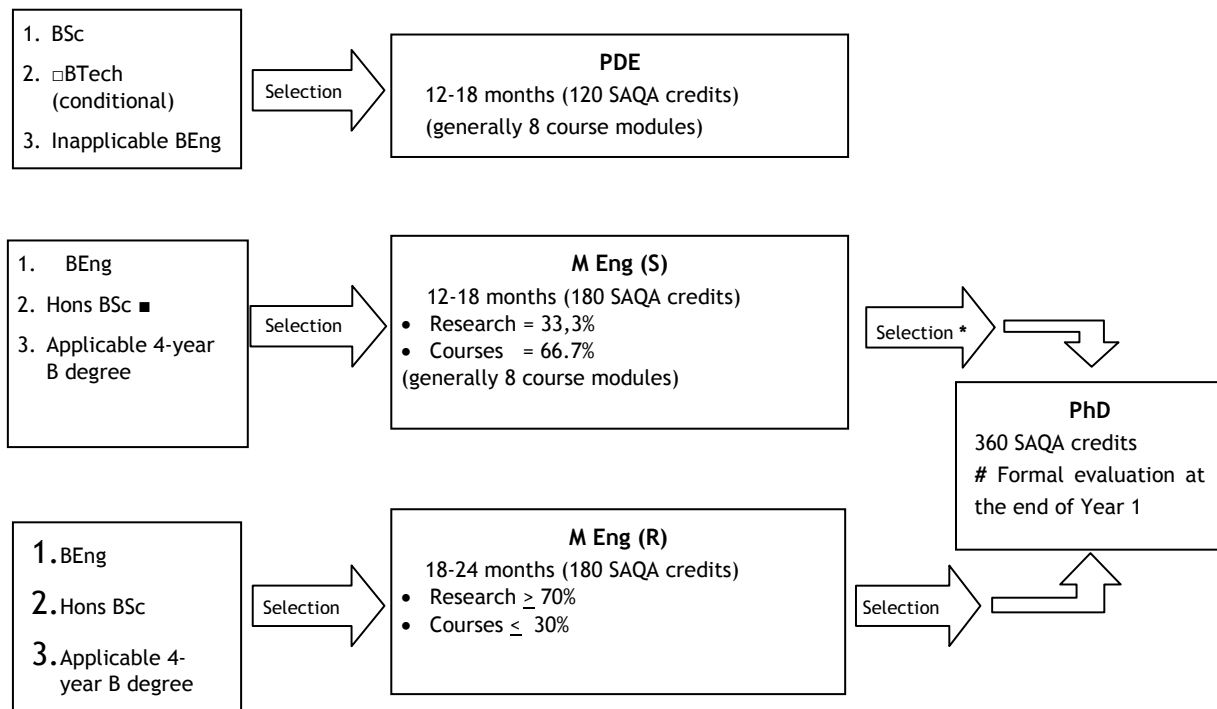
1. BSc
2. □BTech (conditional)
3. Inapplicable BEng

Selection

**PDE**
12-18 months (120 SAQA credits)
(generally 8 course modules)

1. BEng
2. Hons BSc ■
3. Applicable 4-year B degree

Selection

**M Eng (S)**
12-18 months (180 SAQA credits)
• Research = 33,3%
• Courses = 66.7%
(generally 8 course modules)

Selection *

**PhD**
360 SAQA credits
# Formal evaluation at the end of Year 1

1. BEng
2. Hons BSc
3. Applicable 4-year B degree

Selection

**M Eng (R)**
18-24 months (180 SAQA credits)
• Research $\geq$ 70%
• Courses $\leq$ 30%

Selection